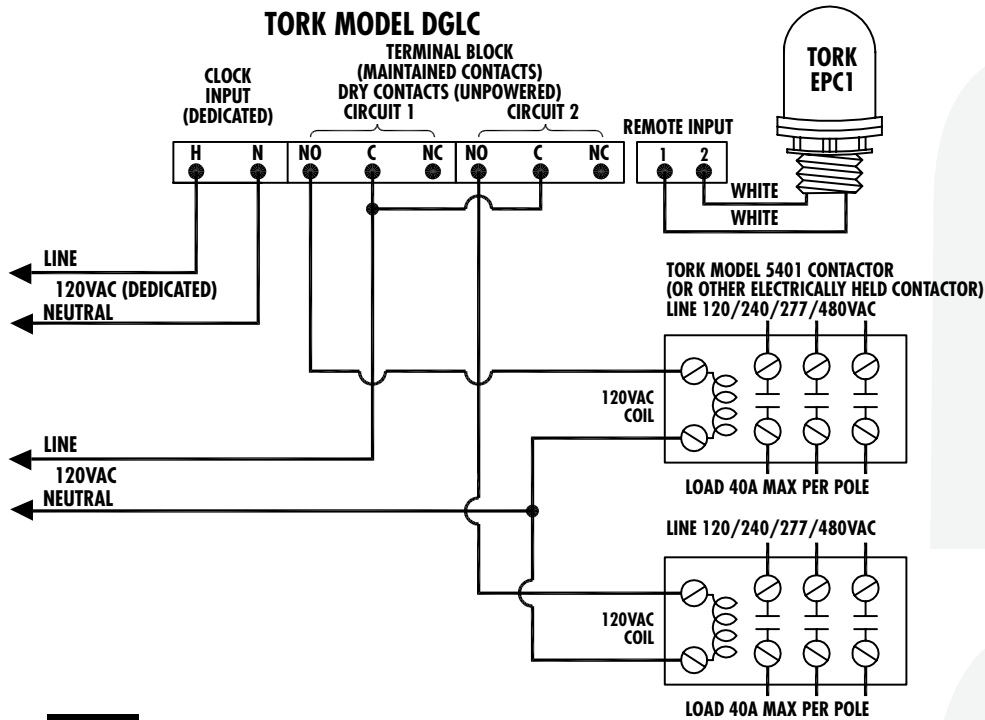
TORK MODEL DGLC

TERMINAL BLOCK (MAINTAINED CONTACTS) DRY CONTACTS (UNPOWERED)

CLOCK INPUT (DEDICATED)

CIRCUIT 1

CIRCUIT 2

TORK EPC1

REMOTE INPUT

H N NO C NC NO C NC

1 2

WHITE

WHITE

LINE

120VAC (DEDICATED)

NEUTRAL

TORK MODEL 5401 CONTACTOR (OR OTHER ELECTRICALLY HELD CONTACTOR) LINE 120/240/277/480VAC

120VAC COIL

LINE

120VAC

NEUTRAL

LOAD 40A MAX PER POLE

LINE 120/240/277/480VAC

120VAC COIL

LOAD 40A MAX PER POLE